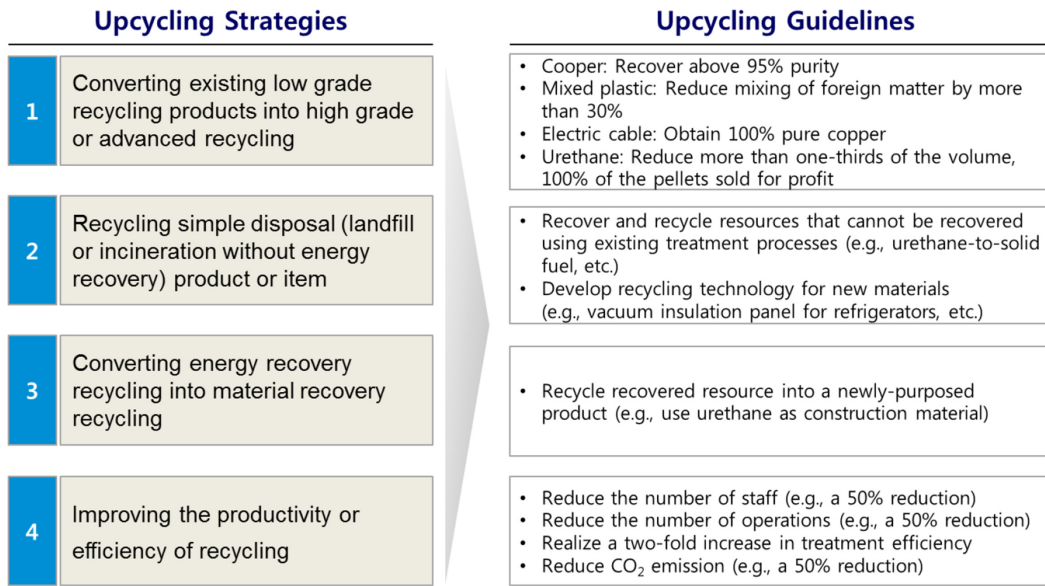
Upcycling Strategies

1 Converting existing low grade recycling products into high grade or advanced recycling

2 Recycling simple disposal (landfill or incineration without energy recovery) product or item

3 Converting energy recovery recycling into material recovery recycling

4 Improving the productivity or efficiency of recycling

Upcycling Guidelines

• Cooper: Recover above 95% purity
• Mixed plastic: Reduce mixing of foreign matter by more than 30%
• Electric cable: Obtain 100% pure copper
• Urethane: Reduce more than one-thirds of the volume, 100% of the pellets sold for profit

• Recover and recycle resources that cannot be recovered using existing treatment processes (e.g., urethane-to-solid fuel, etc.)
• Develop recycling technology for new materials (e.g., vacuum insulation panel for refrigerators, etc.)

• Recycle recovered resource into a newly-purposed product (e.g., use urethane as construction material)

• Reduce the number of staff (e.g., a 50% reduction)
• Reduce the number of operations (e.g., a 50% reduction)
• Realize a two-fold increase in treatment efficiency
• Reduce $CO_2$ emission (e.g., a 50% reduction)